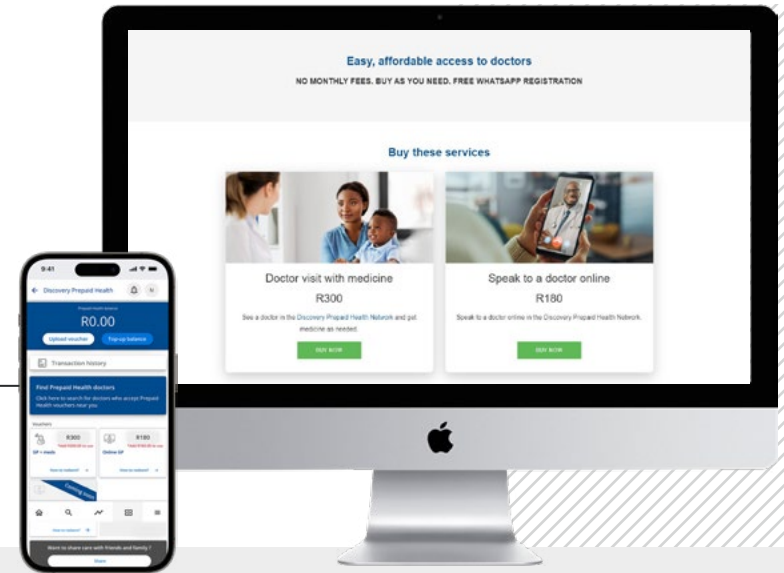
Easy, affordable access to doctors

NO MONTHLY FEES. BUY AS YOU NEED. FREE WHATSAPP REGISTRATION

Buy these services

Doctor visit with medicine

R300

See a doctor in the Discovery Prepaid Health Network and get medicine as needed.

BUY NOW

Speak to a doctor online

R180

Speak to a doctor online in the Discovery Prepaid Health Network.

BUY NOW

9:41

Discovery Prepaid Health

Prepaid Health balance

R0.00

Upload voucher

Top-up balance

Transaction history

Find Prepaid Health doctors

Click here to search for doctors who accept Prepaid Health vouchers near you

Vouchers

R300

GP + meds

How to redeem?

R180

Online GP

How to redeem?

Coming soon

How to redeem?

Want to share care with friends and family?

Share